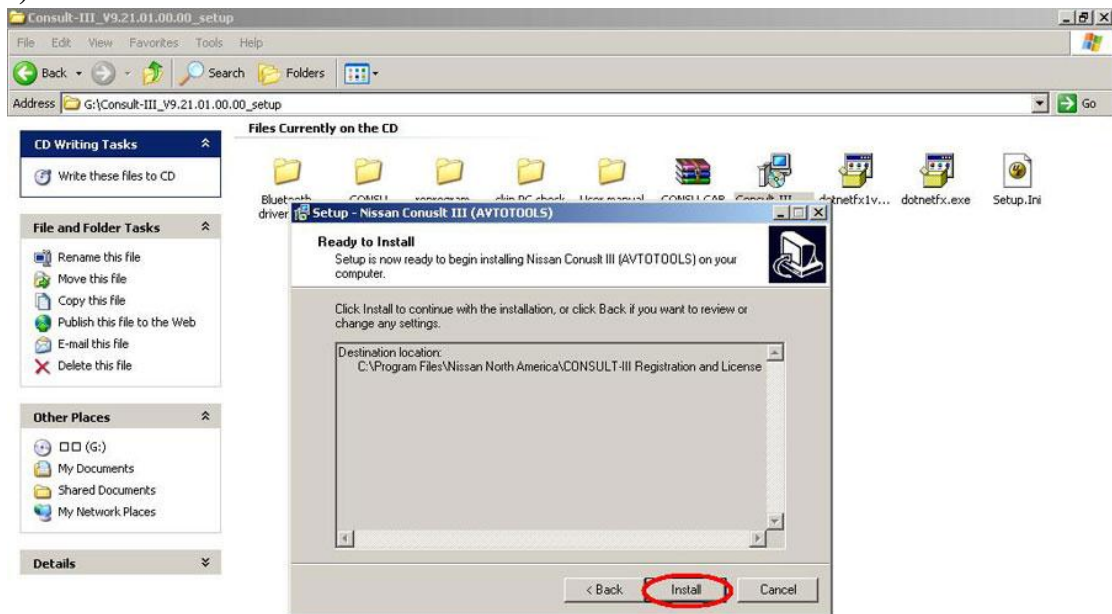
Consult-III_V9.21.01.00.00_setup

File Edit View Favorites Tools Help

Back Search Folders

Address G:\Consult-III_V9.21.01.00.00_setup

Go

CD Writing Tasks

Write these files to CD

File and Folder Tasks

Rename this file
Move this file
Copy this file
Publish this file to the Web
E-mail this file
Delete this file

Other Places

□□ (G:)
My Documents
Shared Documents
My Network Places

Details

Files Currently on the CD

Bluetooth driver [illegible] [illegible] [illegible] User manual CONSULT-CAP Consult-III dotnetfx1v... dotnetfx.exe Setup.Ini

Setup - Nissan Conuslt III (AVTOTOOLS)

Ready to Install
Setup is now ready to begin installing Nissan Conuslt III (AVTOTOOLS) on your computer.

Click Install to continue with the installation, or click Back if you want to review or change any settings.

Destination location:
C:\Program Files\Nissan North America\CONSULT-III Registration and License

< Back Install Cancel